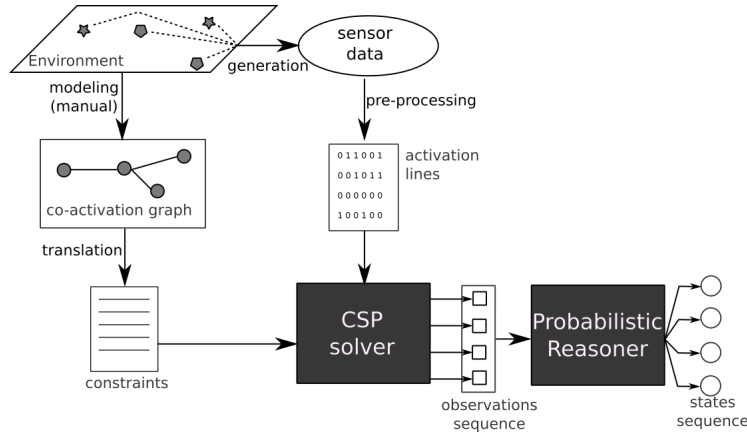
Environment

generation

sensor data

modeling (manual)

pre-processing

011001
001011
000000
100100

activation lines

co-activation graph

translation

constraints

CSP solver

observations sequence

Probabilistic Reasoner

states sequence